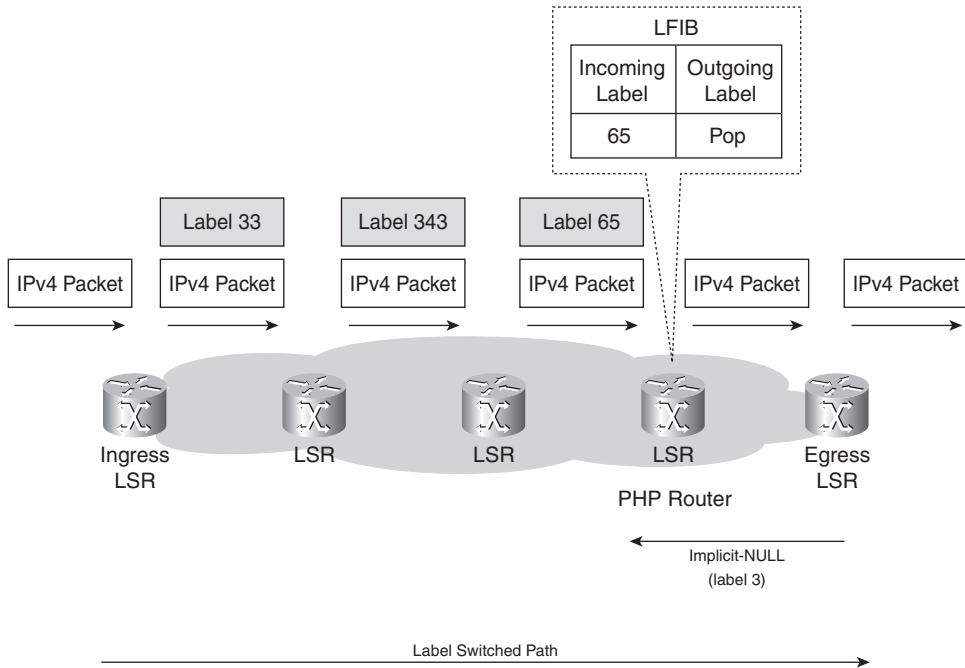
LFIB

| Incoming Label | Outgoing Label |
|---|---|
| 65 | Pop |

Label 33

Label 343

Label 65

IPv4 Packet

IPv4 Packet

IPv4 Packet

IPv4 Packet

IPv4 Packet

IPv4 Packet

Ingress LSR

LSR

LSR

LSR

Egress LSR

PHP Router

Implicit-NULL (label 3)

Label Switched Path